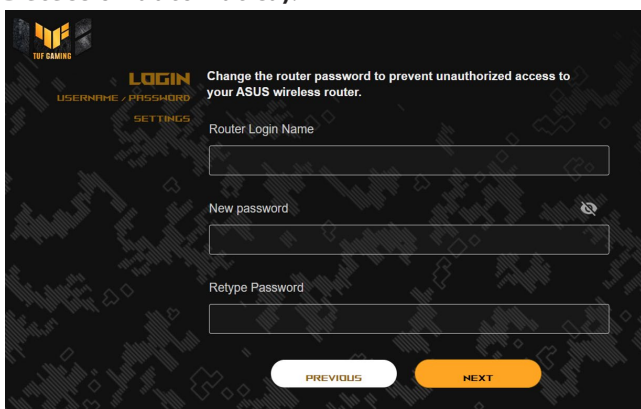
TUF GAMING

LOGIN
USERNAME / PASSWORD
SETTINGS

Change the router password to prevent unauthorized access to your ASUS wireless router.

Router Login Name

New password

Retype Password

PREVIOUS

NEXT